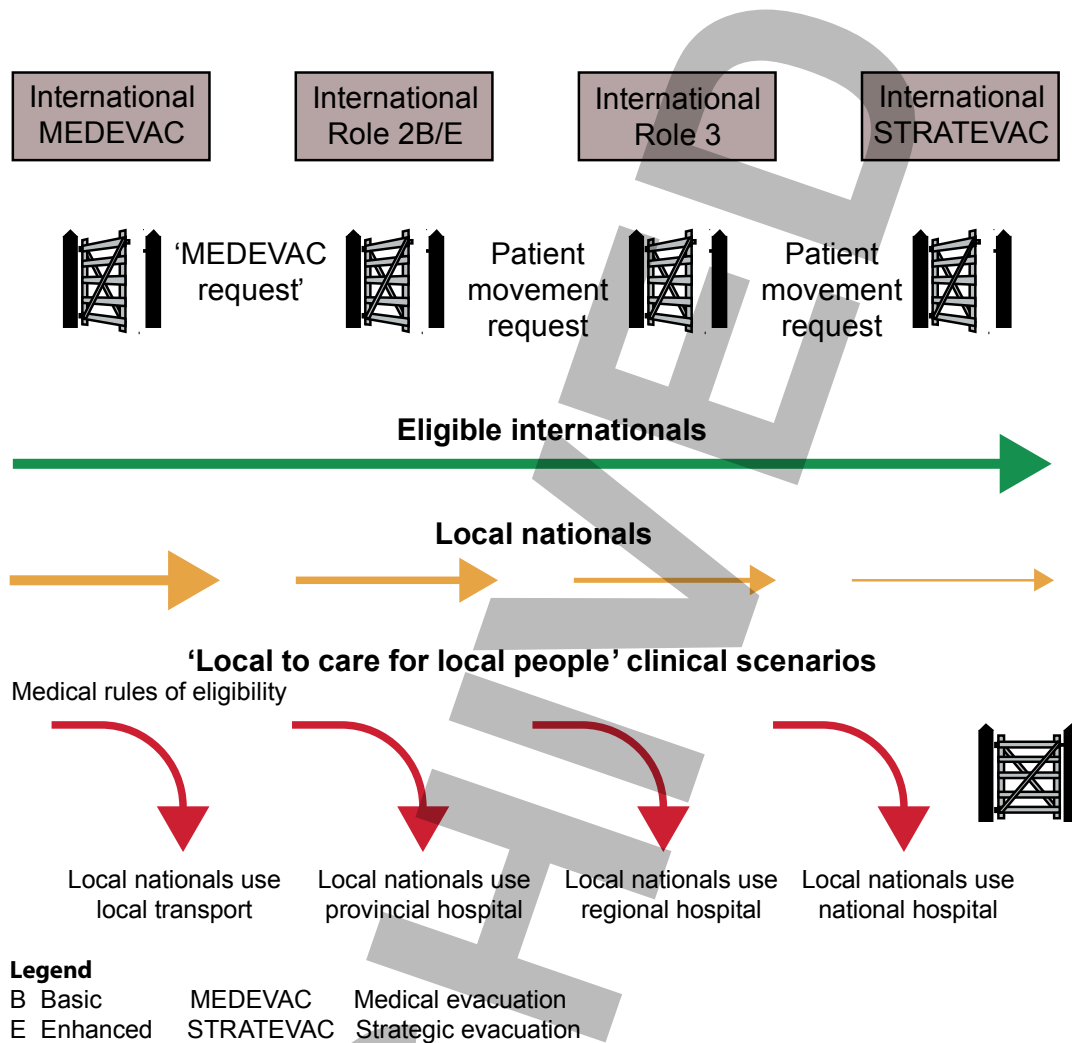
International MEDEVAC

International Role 2B/E

International Role 3

International STRATEVAC

'MEDEVAC request'

Patient movement request

Patient movement request

Eligible internationals

Local nationals

'Local to care for local people' clinical scenarios

Medical rules of eligibility

Local nationals use local transport

Local nationals use provincial hospital

Local nationals use regional hospital

Local nationals use national hospital

ARCHIVED

**Legend**

B Basic

E Enhanced

MEDEVAC Medical evacuation

STRATEVAC Strategic evacuation